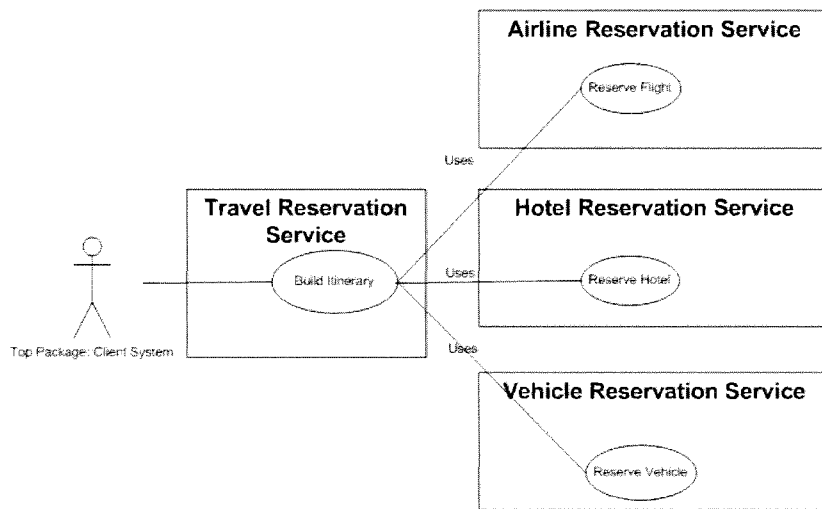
Airline Reservation Service

Reserve Flight

Uses

Travel Reservation Service

Hotel Reservation Service

Uses

Build Itinerary

Reserve Hotel

Top Package: Client System

Uses

Vehicle Reservation Service

Reserve Vehicle